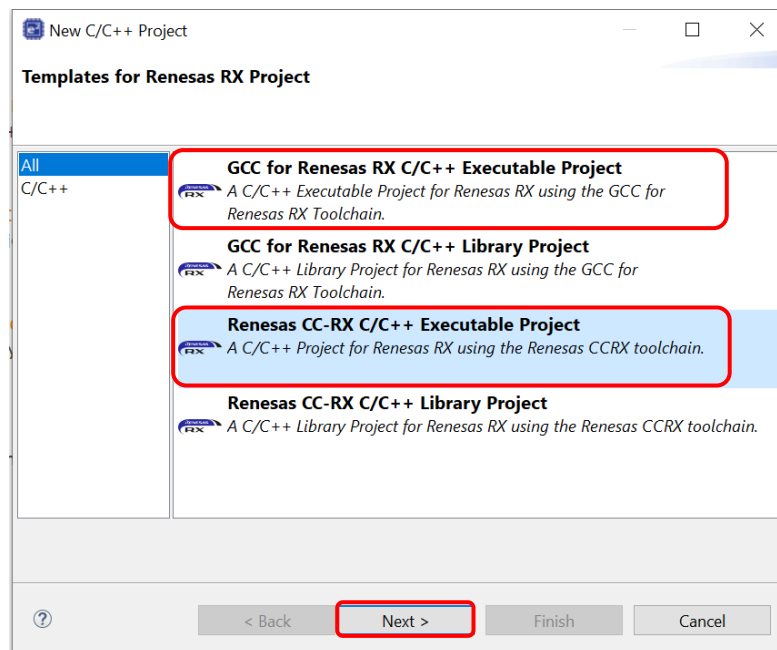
New C/C++ Project

Templates for Renesas RX Project

All
C/C++

GCC for Renesas RX C/C++ Executable Project
A C/C++ Executable Project for Renesas RX using the GCC for Renesas RX Toolchain.

GCC for Renesas RX C/C++ Library Project
A C/C++ Library Project for Renesas RX using the GCC for Renesas RX Toolchain.

Renesas CC-RX C/C++ Executable Project
A C/C++ Project for Renesas RX using the Renesas CCRX toolchain.

Renesas CC-RX C/C++ Library Project
A C/C++ Library Project for Renesas RX using the Renesas CCRX toolchain.

?

< Back

Next >

Finish

Cancel